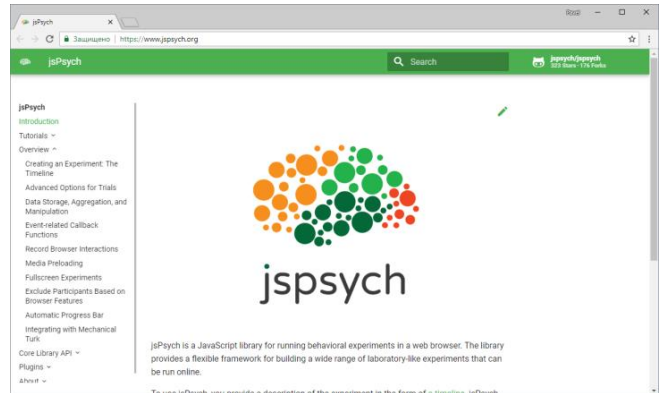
jsPsych ×

Іваш – □ ×

← → C Защищено | https://www.jspsych.org

jsPsych

Search

jspsych/jspsych
323 Stars · 176 Forks

jsPsych
Introduction
Tutorials ⌄
Overview ⌃
Creating an Experiment: The Timeline
Advanced Options for Trials
Data Storage, Aggregation, and Manipulation
Event-related Callback Functions
Record Browser Interactions
Media Preloading
Fullscreen Experiments
Exclude Participants Based on Browser Features
Automatic Progress Bar
Integrating with Mechanical Turk
Core Library API ⌄
Plugins ⌄
About ⌄

jspsych

jsPsych is a JavaScript library for running behavioral experiments in a web browser. The library provides a flexible framework for building a wide range of laboratory-like experiments that can be run online.

To use jsPsych, you provide a description of the experiment in the form of a timeline. jsPsych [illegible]